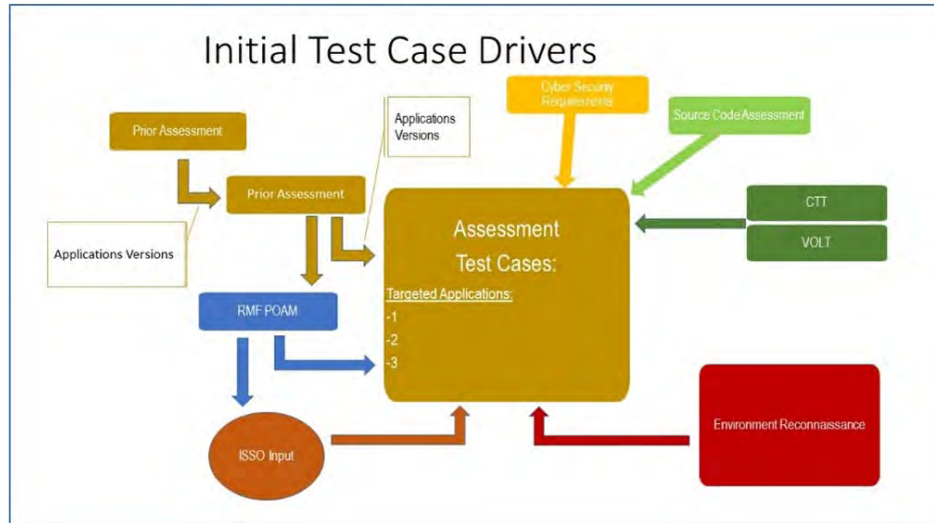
Initial Test Case Drivers

Prior Assessment

Applications Versions

Prior Assessment

Applications Versions

Cyber Security Requirements

Source Code Assessment

CTT

VOLT

Assessment Test Cases:

Targeted Applications:

-1

-2

-3

RMF POAM

ISSO Input

Environment Reconnaissance